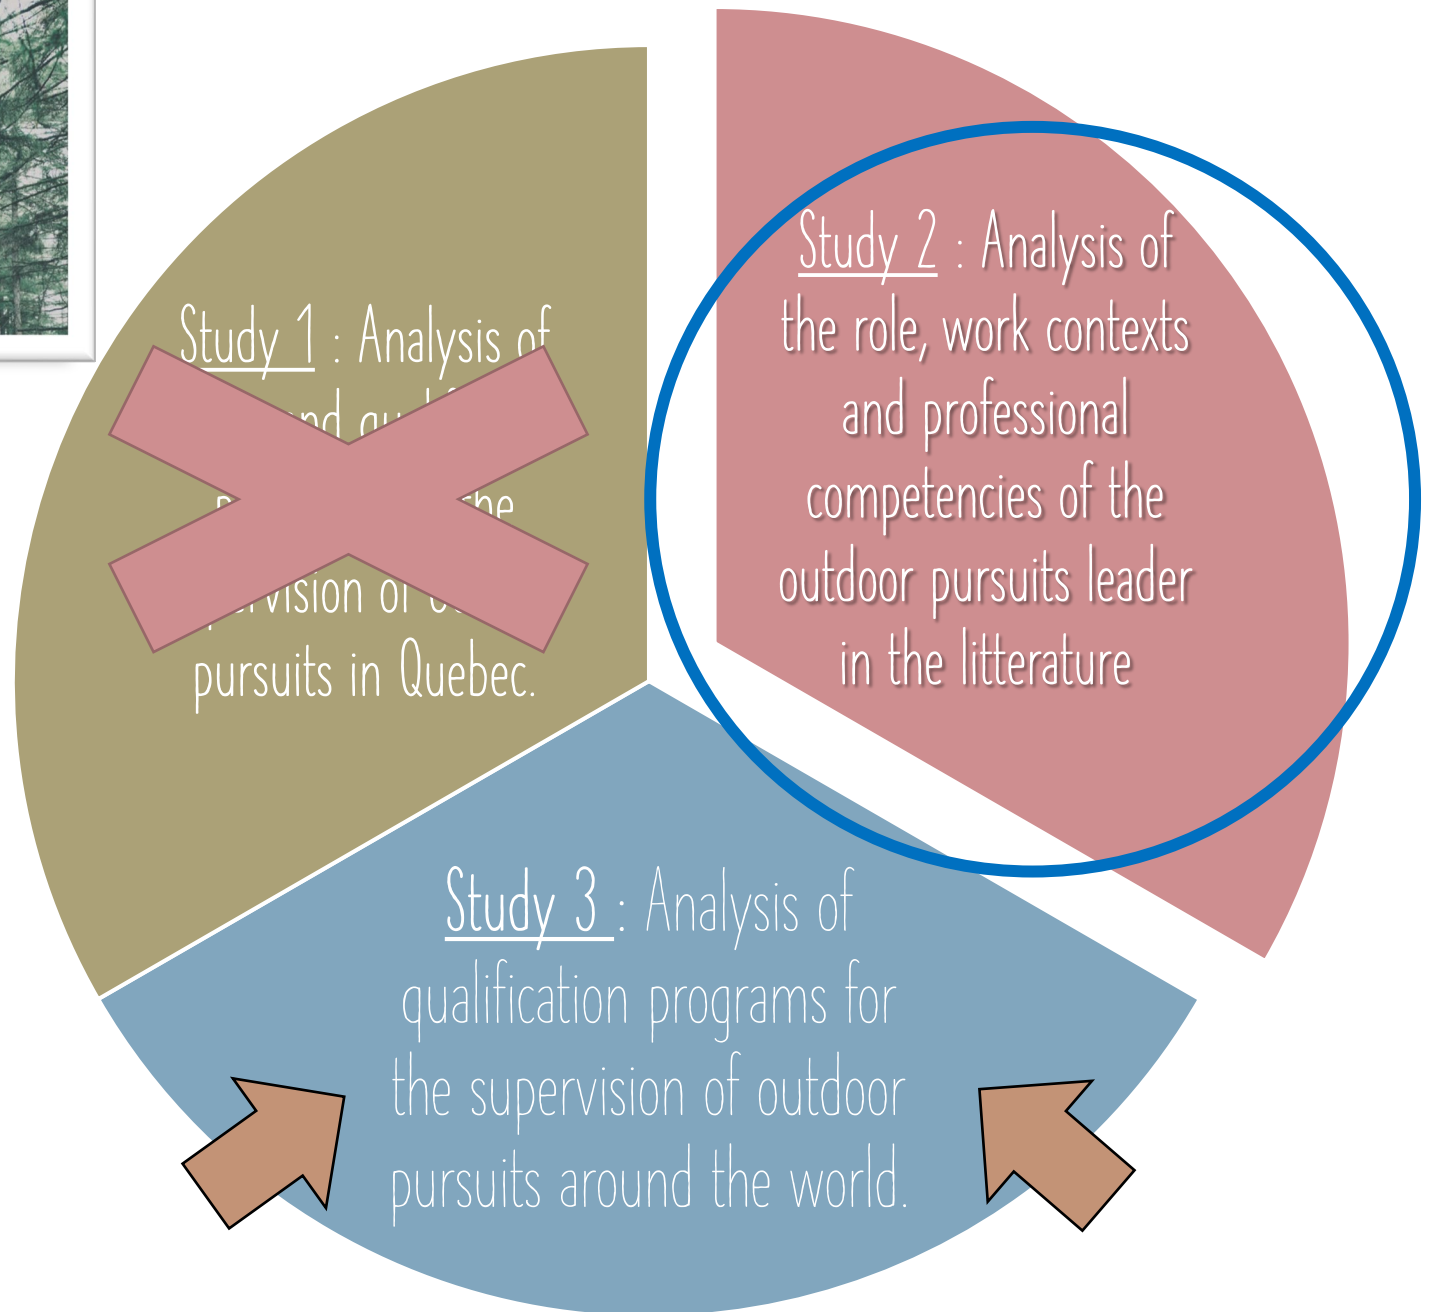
Study 1 : Analysis of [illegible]nd qu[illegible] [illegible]he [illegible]ervision of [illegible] pursuits in Quebec.

Study 2 : Analysis of the role, work contexts and professional competencies of the outdoor pursuits leader in the litterature

Study 3 : Analysis of qualification programs for the supervision of outdoor pursuits around the world.